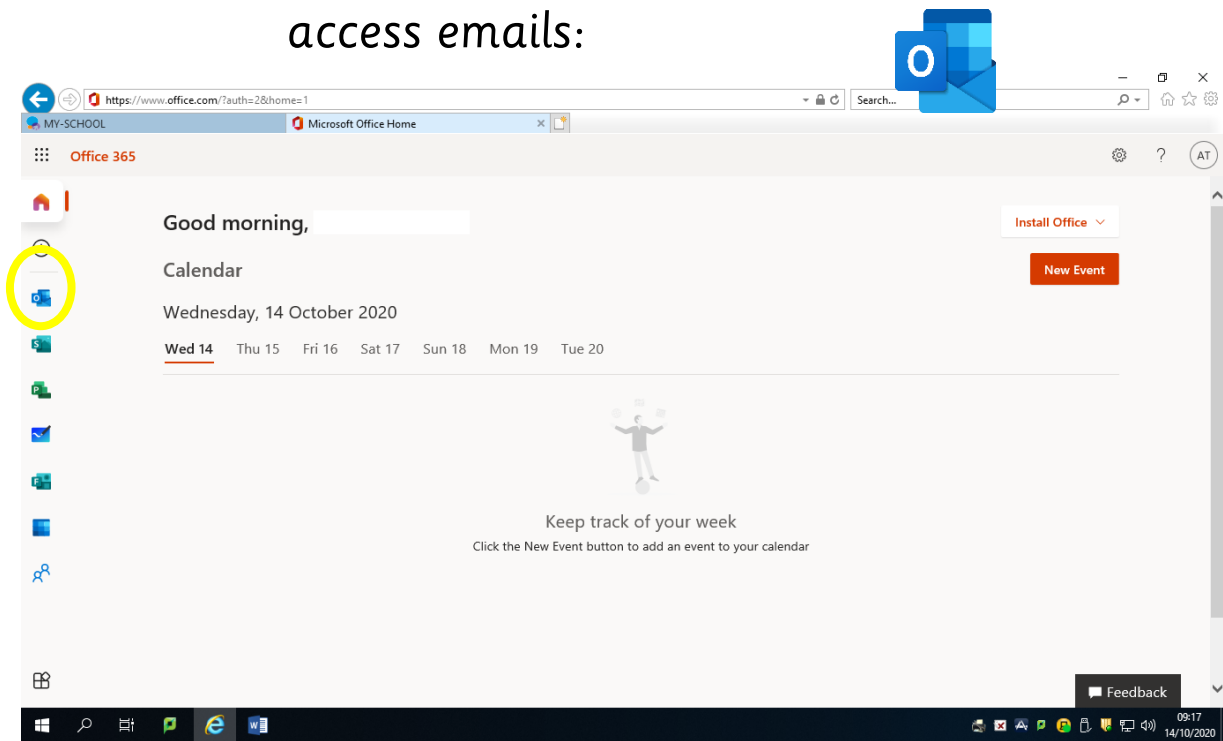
access emails:

https://www.office.com/?auth=2&home=1

Search...

MY-SCHOOL

Microsoft Office Home

Office 365

AT

Good morning,

Install Office

Calendar

New Event

Wednesday, 14 October 2020

Wed 14 Thu 15 Fri 16 Sat 17 Sun 18 Mon 19 Tue 20

Keep track of your week

Click the New Event button to add an event to your calendar

Feedback

09:17
14/10/2020